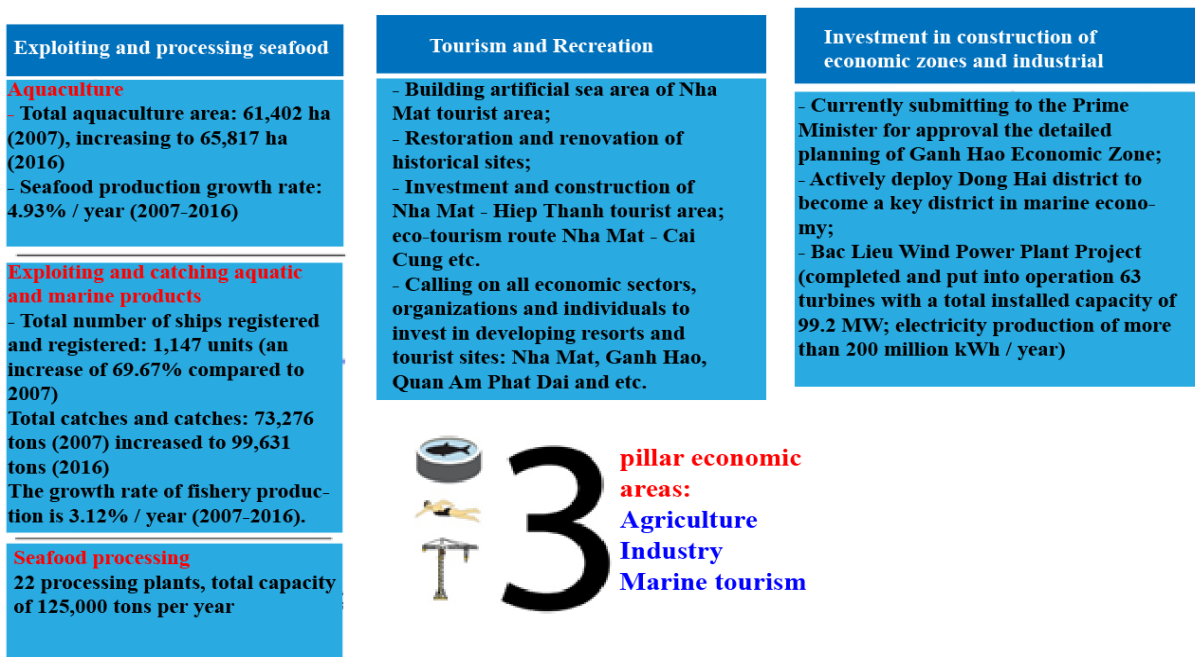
Exploiting and processing seafood

Aquaculture
- Total aquaculture area: 61,402 ha (2007), increasing to 65,817 ha (2016)
- Seafood production growth rate: 4.93% / year (2007-2016)

Exploiting and catching aquatic and marine products
- Total number of ships registered and registered: 1,147 units (an increase of 69.67% compared to 2007)
Total catches and catches: 73,276 tons (2007) increased to 99,631 tons (2016)
The growth rate of fishery production is 3.12% / year (2007-2016).

Seafood processing
22 processing plants, total capacity of 125,000 tons per year

Tourism and Recreation

- Building artificial sea area of Nha Mat tourist area;
- Restoration and renovation of historical sites;
- Investment and construction of Nha Mat - Hiep Thanh tourist area; eco-tourism route Nha Mat - Cai Cung etc.
- Calling on all economic sectors, organizations and individuals to invest in developing resorts and tourist sites: Nha Mat, Ganh Hao, Quan Am Phat Dai and etc.

Investment in construction of economic zones and industrial

- Currently submitting to the Prime Minister for approval the detailed planning of Ganh Hao Economic Zone;
- Actively deploy Dong Hai district to become a key district in marine economy;
- Bac Lieu Wind Power Plant Project (completed and put into operation 63 turbines with a total installed capacity of 99.2 MW; electricity production of more than 200 million kWh / year)

3 pillar economic areas:
Agriculture
Industry
Marine tourism